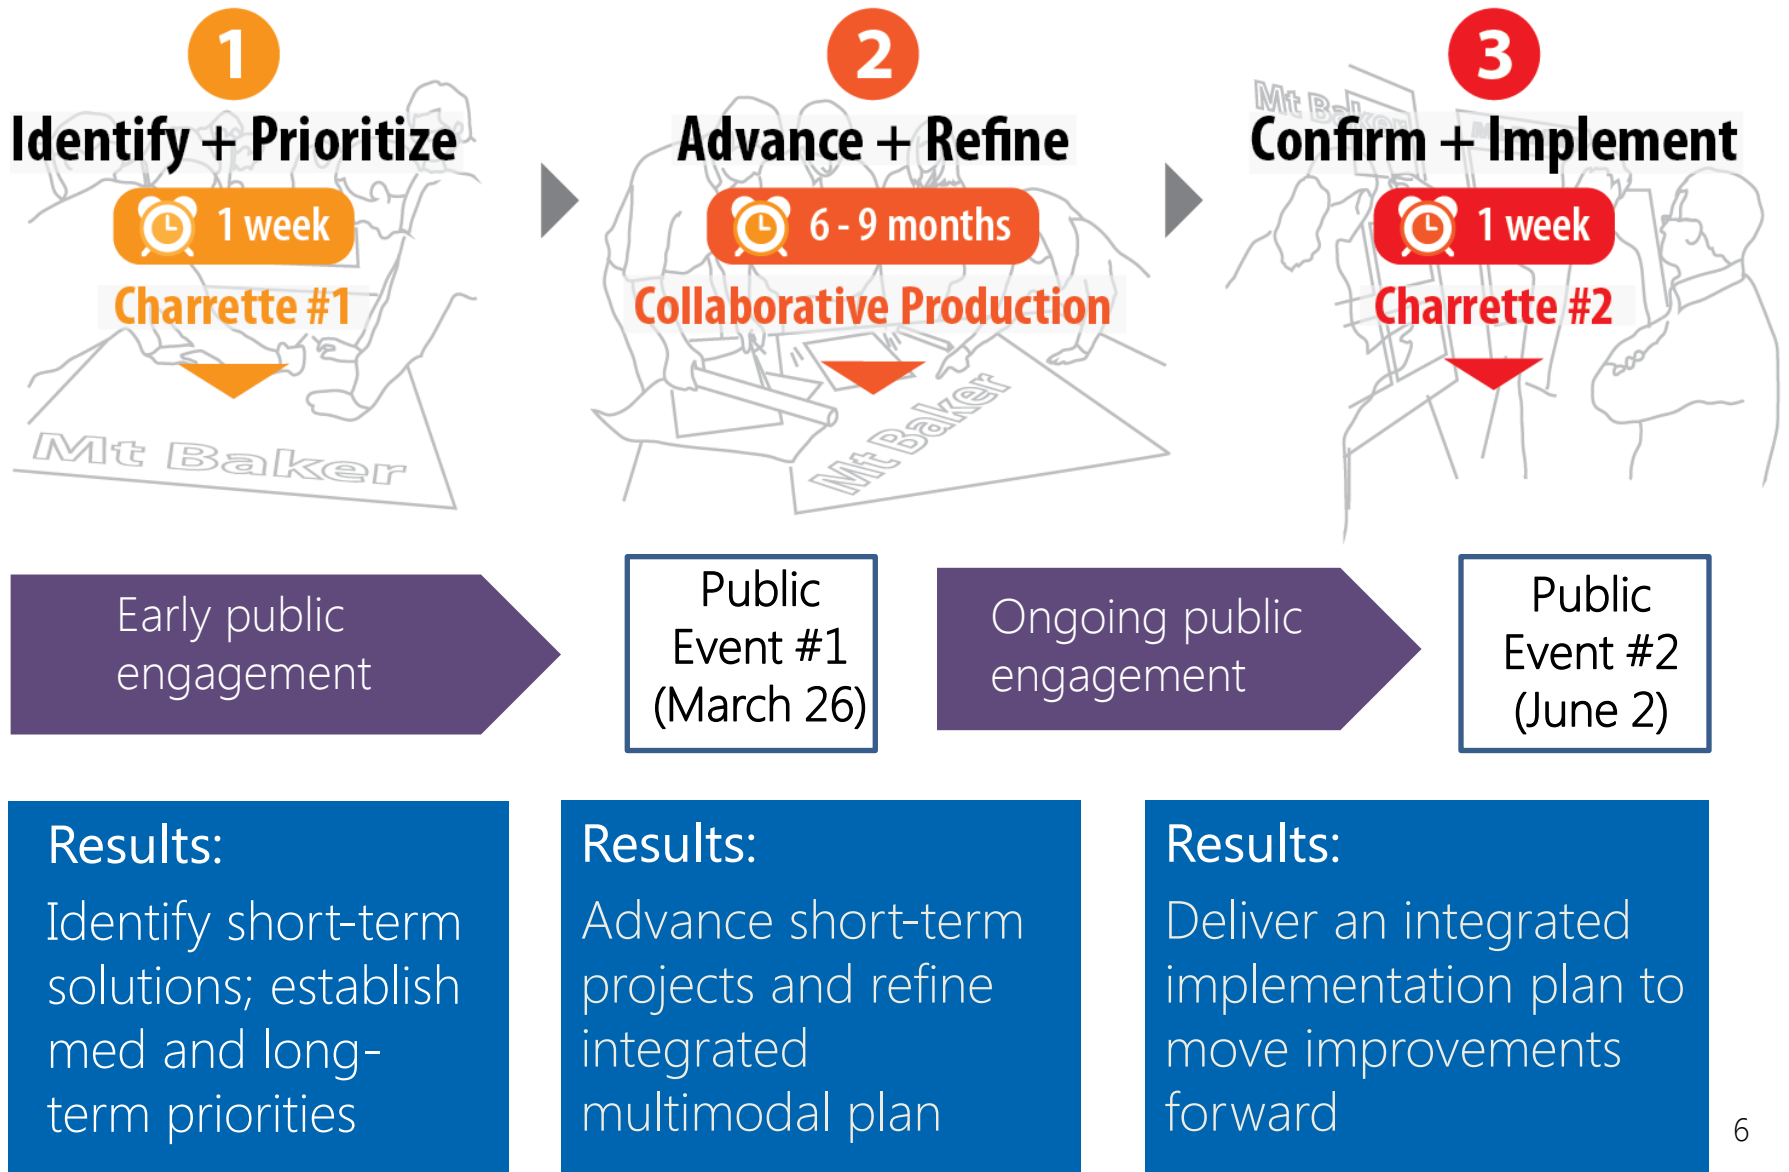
1

Identify + Prioritize

1 week

Charrette #1

Mt Baker

2

Advance + Refine

6 - 9 months

Collaborative Production

Mt Baker

3

Mt Baker

Confirm + Implement

1 week

Charrette #2

Early public engagement

Public Event #1 (March 26)

Ongoing public engagement

Public Event #2 (June 2)

Results:
Identify short-term solutions; establish med and long-term priorities

Results:
Advance short-term projects and refine integrated multimodal plan

Results:
Deliver an integrated implementation plan to move improvements forward

6